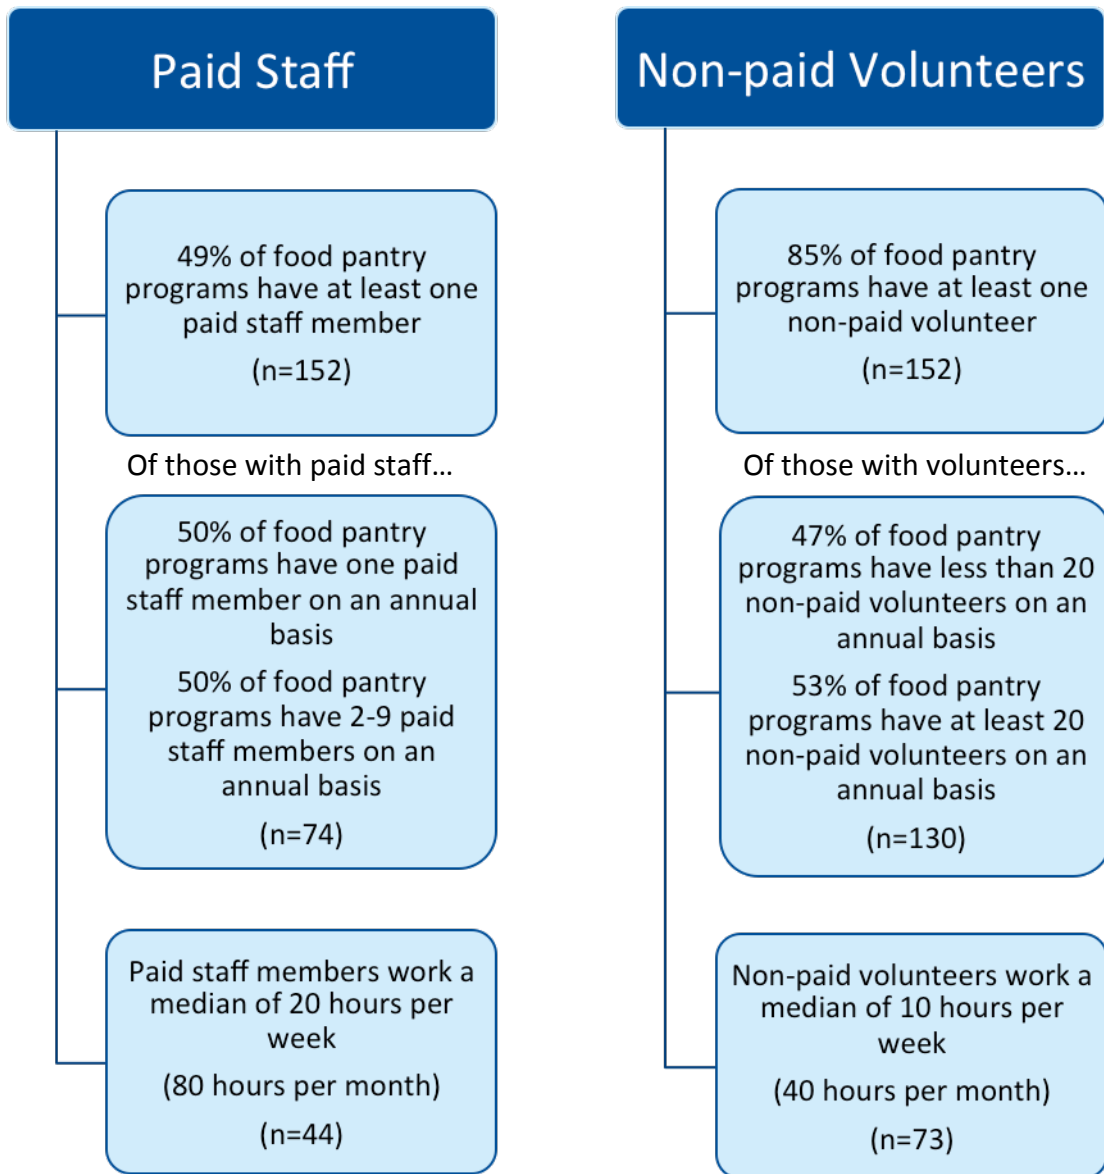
Paid Staff

49% of food pantry programs have at least one paid staff member

(n=152)

Of those with paid staff…

50% of food pantry programs have one paid staff member on an annual basis

50% of food pantry programs have 2-9 paid staff members on an annual basis

(n=74)

Paid staff members work a median of 20 hours per week

(80 hours per month)

(n=44)

Non-paid Volunteers

85% of food pantry programs have at least one non-paid volunteer

(n=152)

Of those with volunteers…

47% of food pantry programs have less than 20 non-paid volunteers on an annual basis

53% of food pantry programs have at least 20 non-paid volunteers on an annual basis

(n=130)

Non-paid volunteers work a median of 10 hours per week

(40 hours per month)

(n=73)